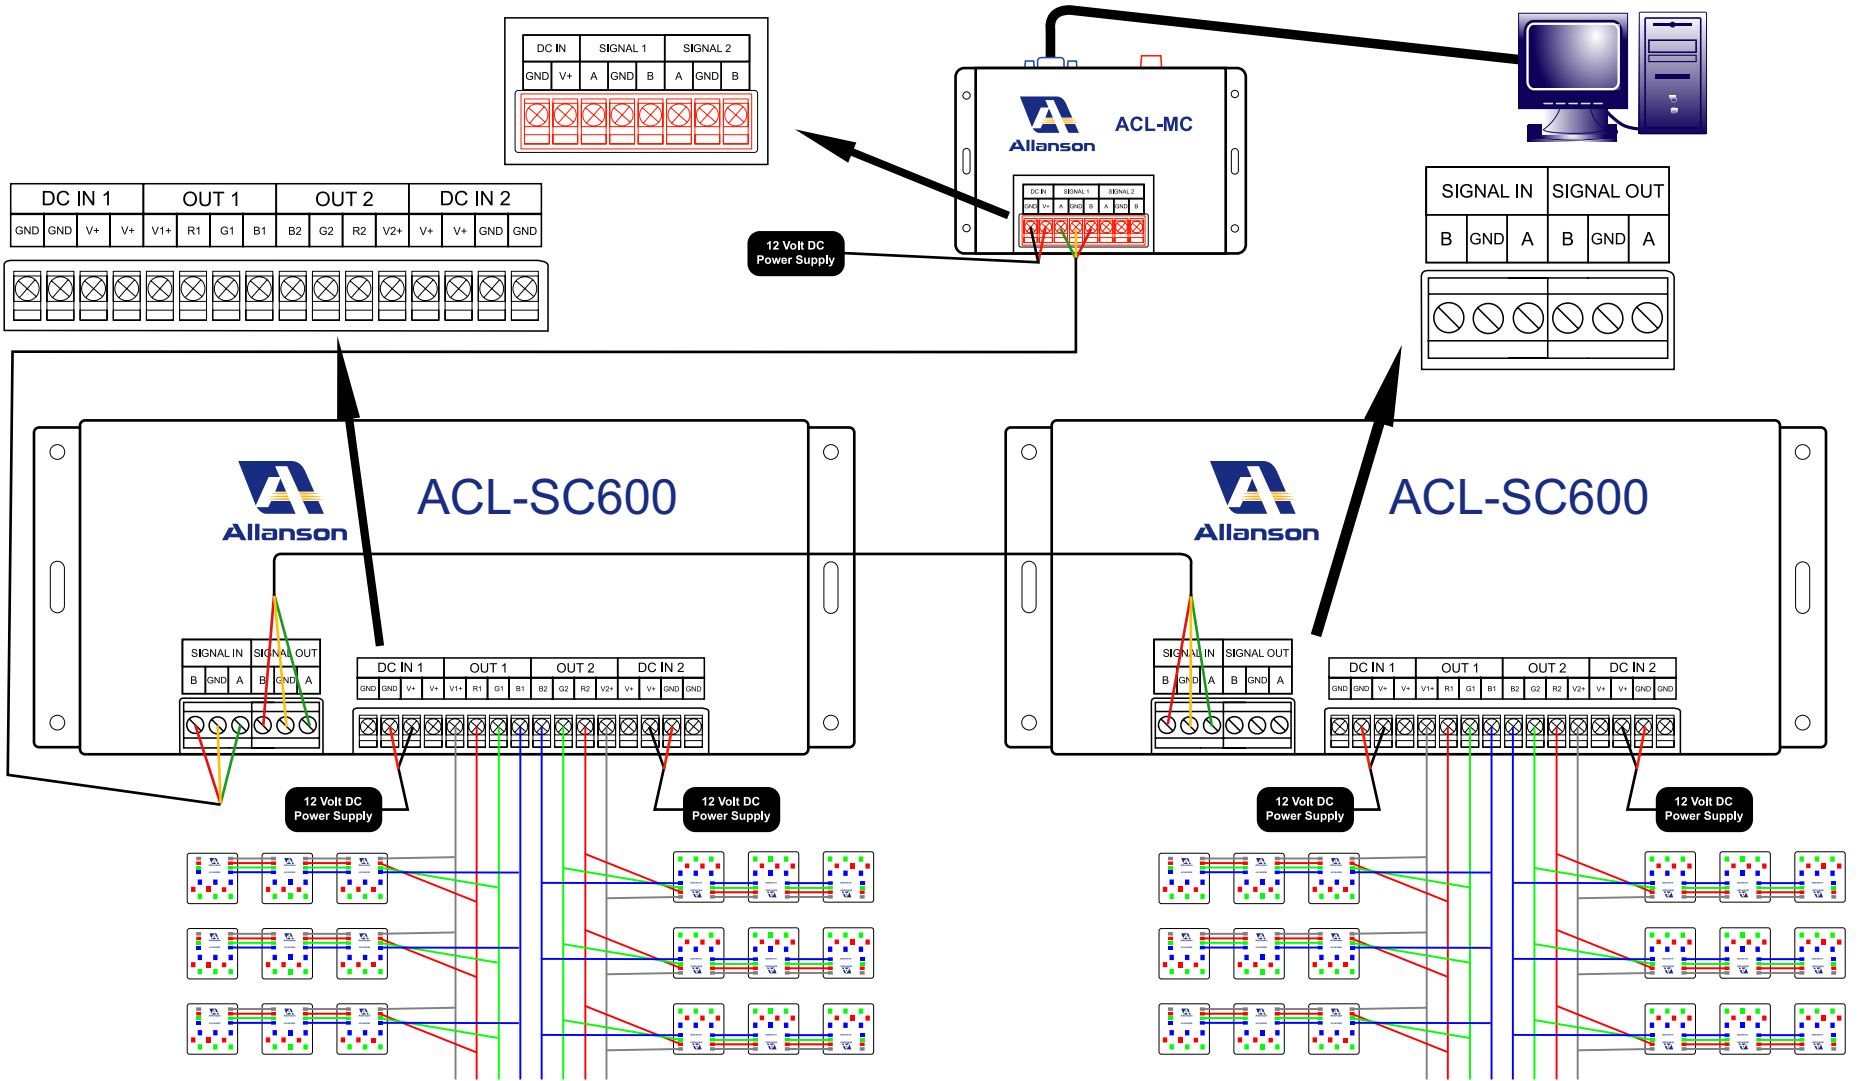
| DC IN | | SIGNAL 1 | | | SIGNAL 2 | | |
|---|---|---|---|---|---|---|---|
| GND | V+ | A | GND | B | A | GND | B |

Allanson ACL-MC

DC IN SIGNAL 1 SIGNAL 2
GND V+ A GND B A GND B

| DC IN 1 | | | | OUT 1 | | | | OUT 2 | | | | DC IN 2 | | | |
|---|---|---|---|---|---|---|---|---|---|---|---|---|---|---|---|
| GND | GND | V+ | V+ | V1+ | R1 | G1 | B1 | B2 | G2 | R2 | V2+ | V+ | V+ | GND | GND |

12 Volt DC Power Supply

| SIGNAL IN | | | SIGNAL OUT | | |
|---|---|---|---|---|---|
| B | GND | A | B | GND | A |

Allanson ACL-SC600

SIGNAL IN SIGNAL OUT
B GND A B GND A

DC IN 1 OUT 1 OUT 2 DC IN 2
GND GND V+ V+ V1+ R1 G1 B1 B2 G2 R2 V2+ V+ V+ GND GND

12 Volt DC Power Supply

12 Volt DC Power Supply

Allanson ACL-SC600

SIGNAL IN SIGNAL OUT
B GND A B GND A

DC IN 1 OUT 1 OUT 2 DC IN 2
GND GND V+ V+ V1+ R1 G1 B1 B2 G2 R2 V2+ V+ V+ GND GND

12 Volt DC Power Supply

12 Volt DC Power Supply